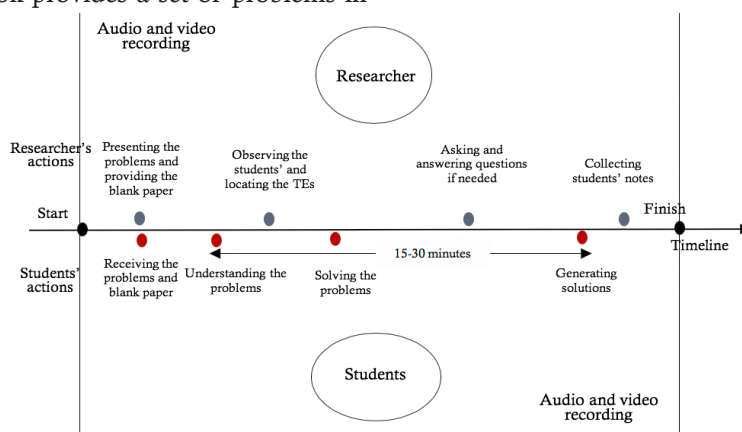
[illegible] provides a set of problems in

Audio and video recording

Researcher

Researcher's actions

Presenting the problems and providing the blank paper

Observing the students' and locating the TEs

Asking and answering questions if needed

Collecting students' notes

Start

Finish

Timeline

15-30 minutes

Students' actions

Receiving the problems and blank paper

Understanding the problems

Solving the problems

Generating solutions

Students

Audio and video recording